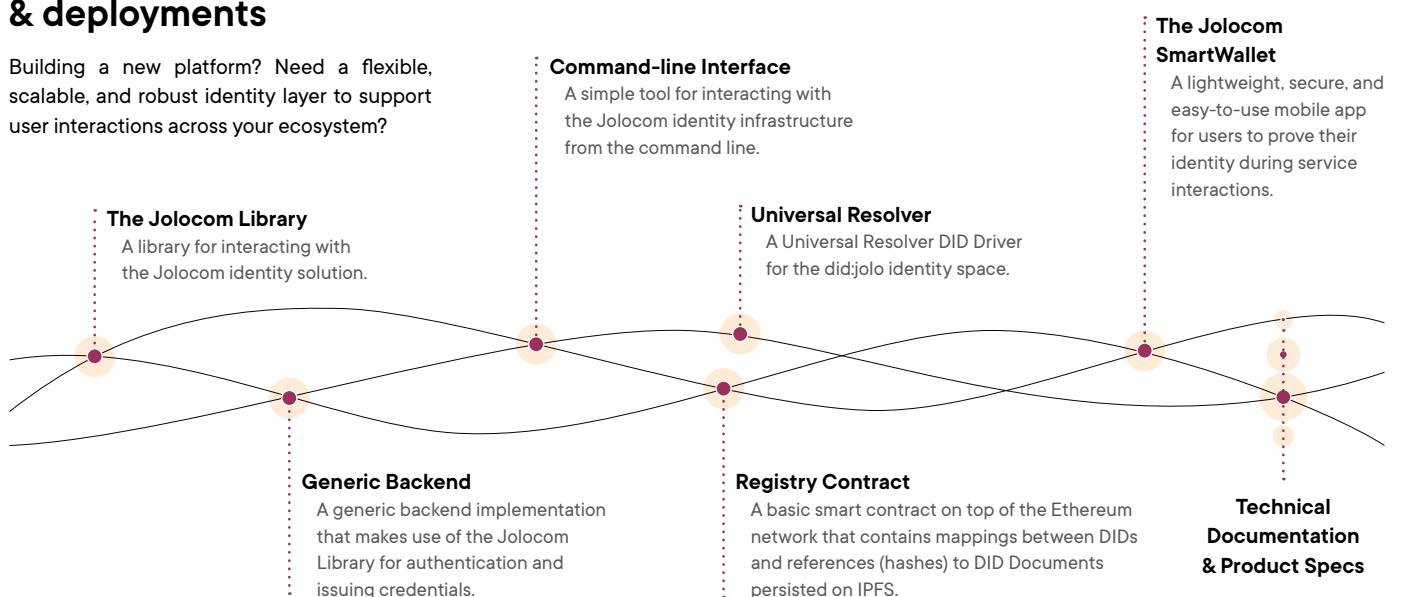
& deployments

Building a new platform? Need a flexible, scalable, and robust identity layer to support user interactions across your ecosystem?

Command-line Interface
A simple tool for interacting with the Jolocom identity infrastructure from the command line.

The Jolocom SmartWallet
A lightweight, secure, and easy-to-use mobile app for users to prove their identity during service interactions.

The Jolocom Library
A library for interacting with the Jolocom identity solution.

Universal Resolver
A Universal Resolver DID Driver for the did:jolo identity space.

Generic Backend
A generic backend implementation that makes use of the Jolocom Library for authentication and issuing credentials.

Registry Contract
A basic smart contract on top of the Ethereum network that contains mappings between DIDs and references (hashes) to DID Documents persisted on IPFS.

Technical Documentation & Product Specs